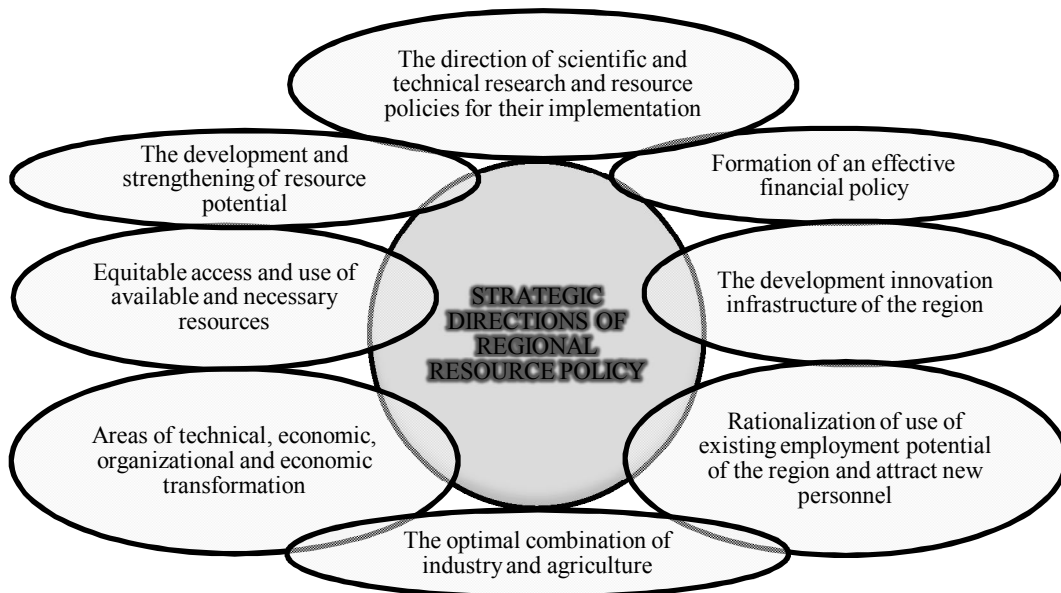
The direction of scientific and technical research and resource policies for their implementation

The development and strengthening of resource potential

Formation of an effective financial policy

Equitable access and use of available and necessary resources

STRATEGIC DIRECTIONS OF REGIONAL RESOURCE POLICY

The development innovation infrastructure of the region

Areas of technical, economic, organizational and economic transformation

Rationalization of use of existing employment potential of the region and attract new personnel

The optimal combination of industry and agriculture